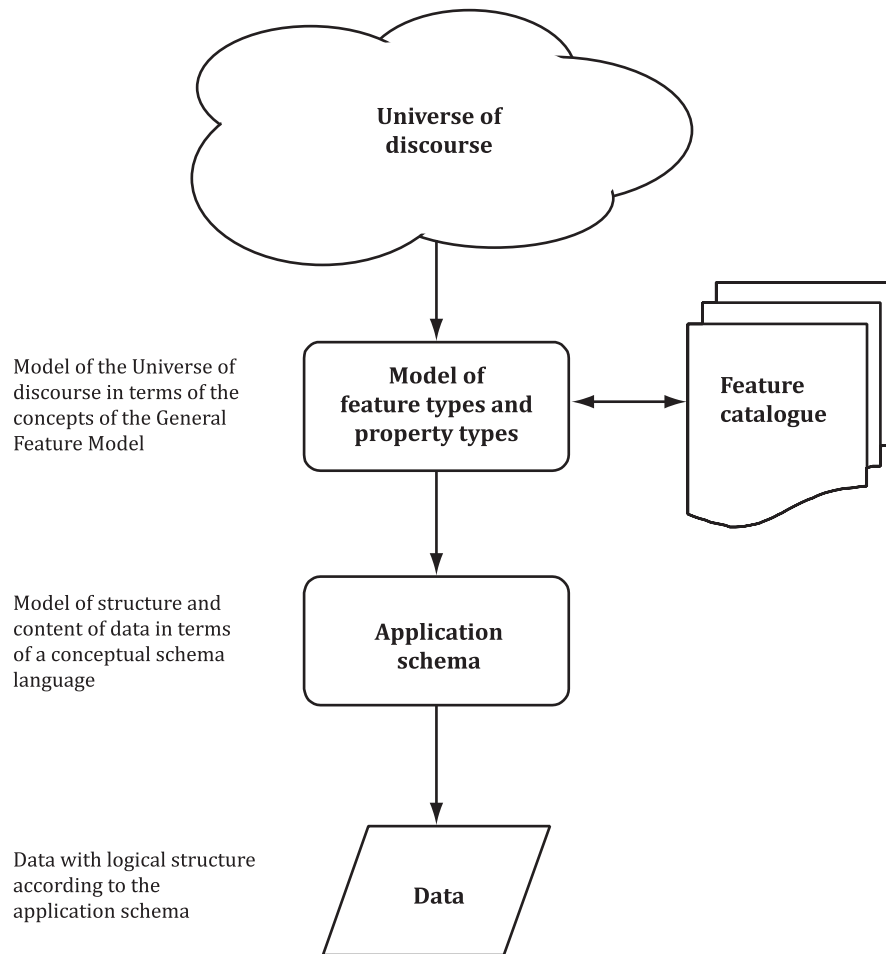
Universe of discourse

Model of the Universe of discourse in terms of the concepts of the General Feature Model

Model of feature types and property types

Feature catalogue

Model of structure and content of data in terms of a conceptual schema language

Application schema

Data with logical structure according to the application schema

Data